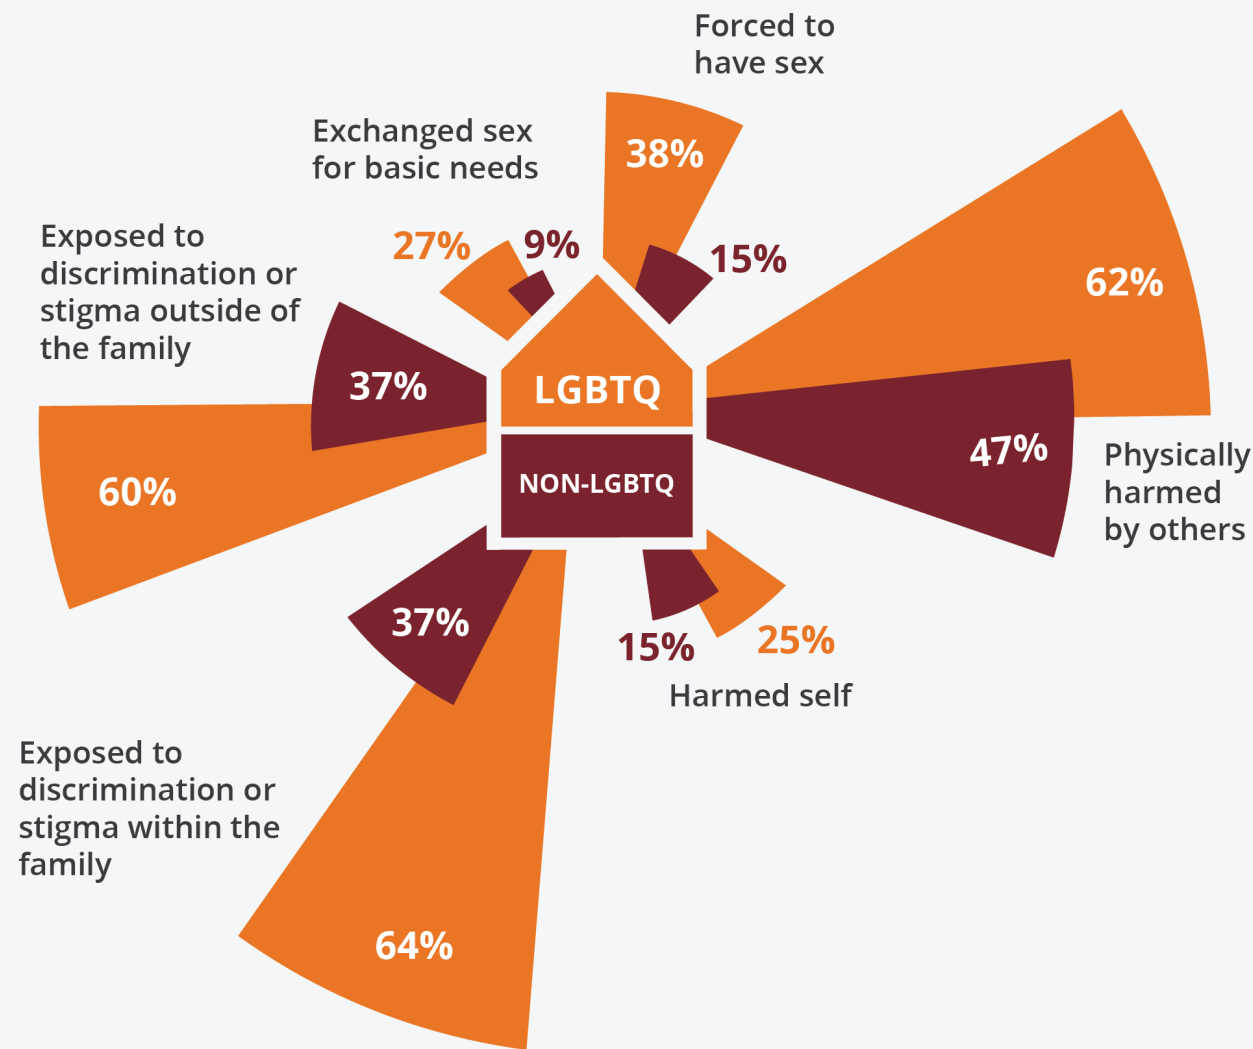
Forced to have sex

38%

15%

Exchanged sex for basic needs

27%

9%

Exposed to discrimination or stigma outside of the family

37%

60%

LGBTQ

NON-LGBTQ

62%

47%

Physically harmed by others

37%

15%

25%

Harmed self

Exposed to discrimination or stigma within the family

64%